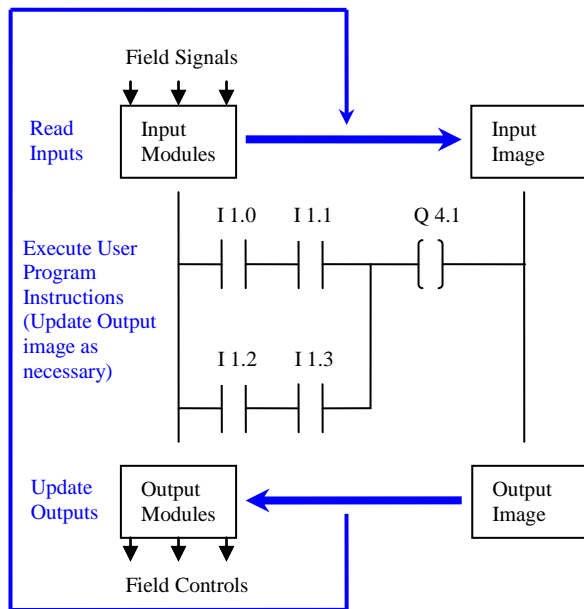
Field Signals

Read Inputs

Input Modules

Input Image

I 1.0

I 1.1

Q 4.1

Execute User Program Instructions (Update Output image as necessary)

I 1.2

I 1.3

Update Outputs

Output Modules

Output Image

Field Controls